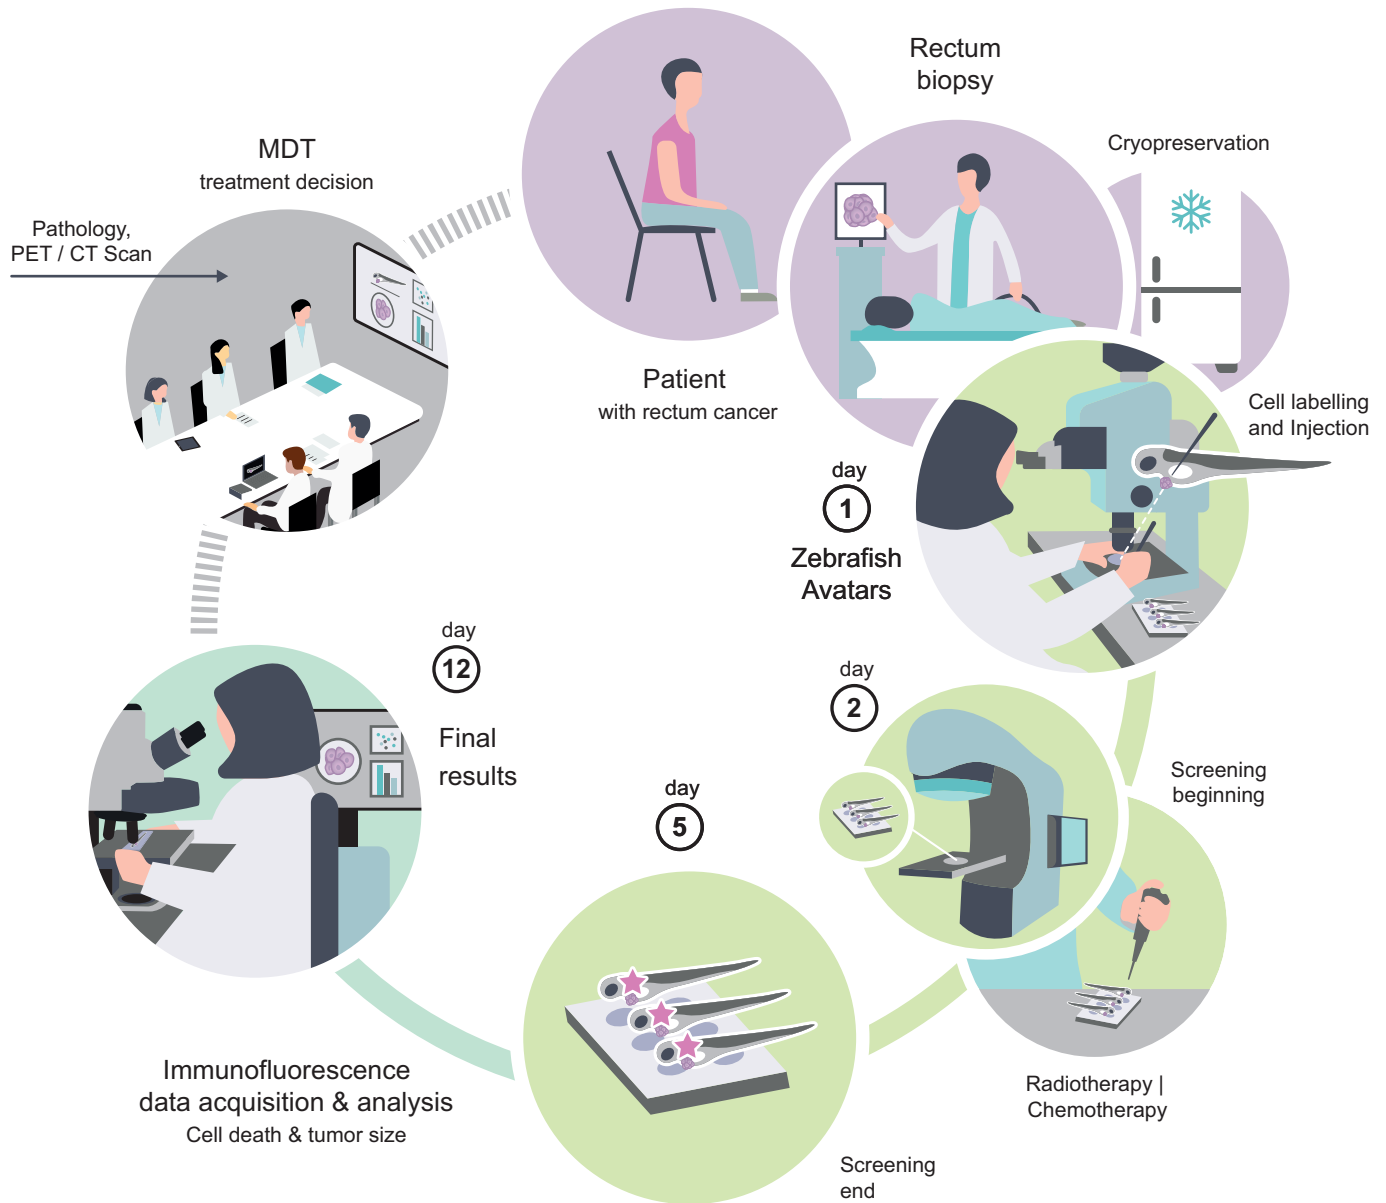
Rectum biopsy

MDT
treatment decision

Cryopreservation

Pathology,
PET / CT Scan

Patient
with rectum cancer

Cell labelling and Injection

day
1
Zebrafish Avatars

day
12

Final results

day
2

Screening beginning

day
5

Immunofluorescence data acquisition & analysis
Cell death & tumor size

Radiotherapy | Chemotherapy

Screening end